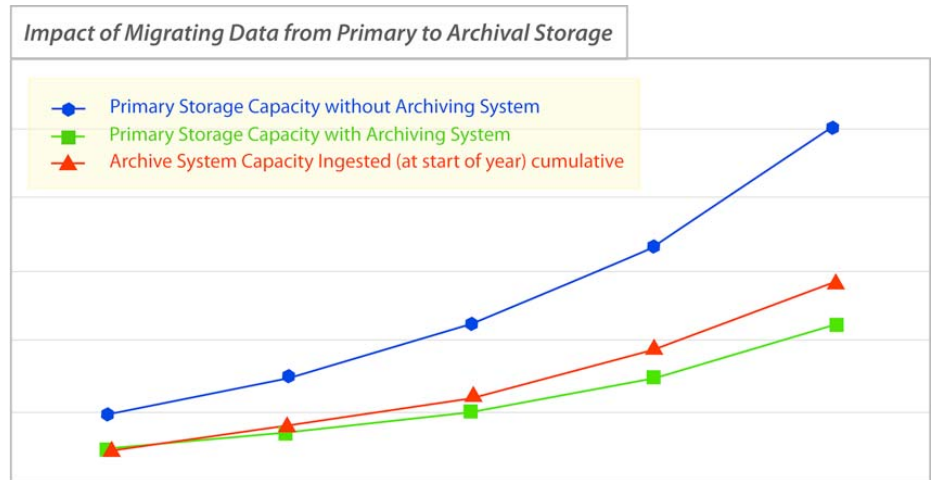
Impact of Migrating Data from Primary to Archival Storage

Primary Storage Capacity without Archiving System
Primary Storage Capacity with Archiving System
Archive System Capacity Ingested (at start of year) cumulative